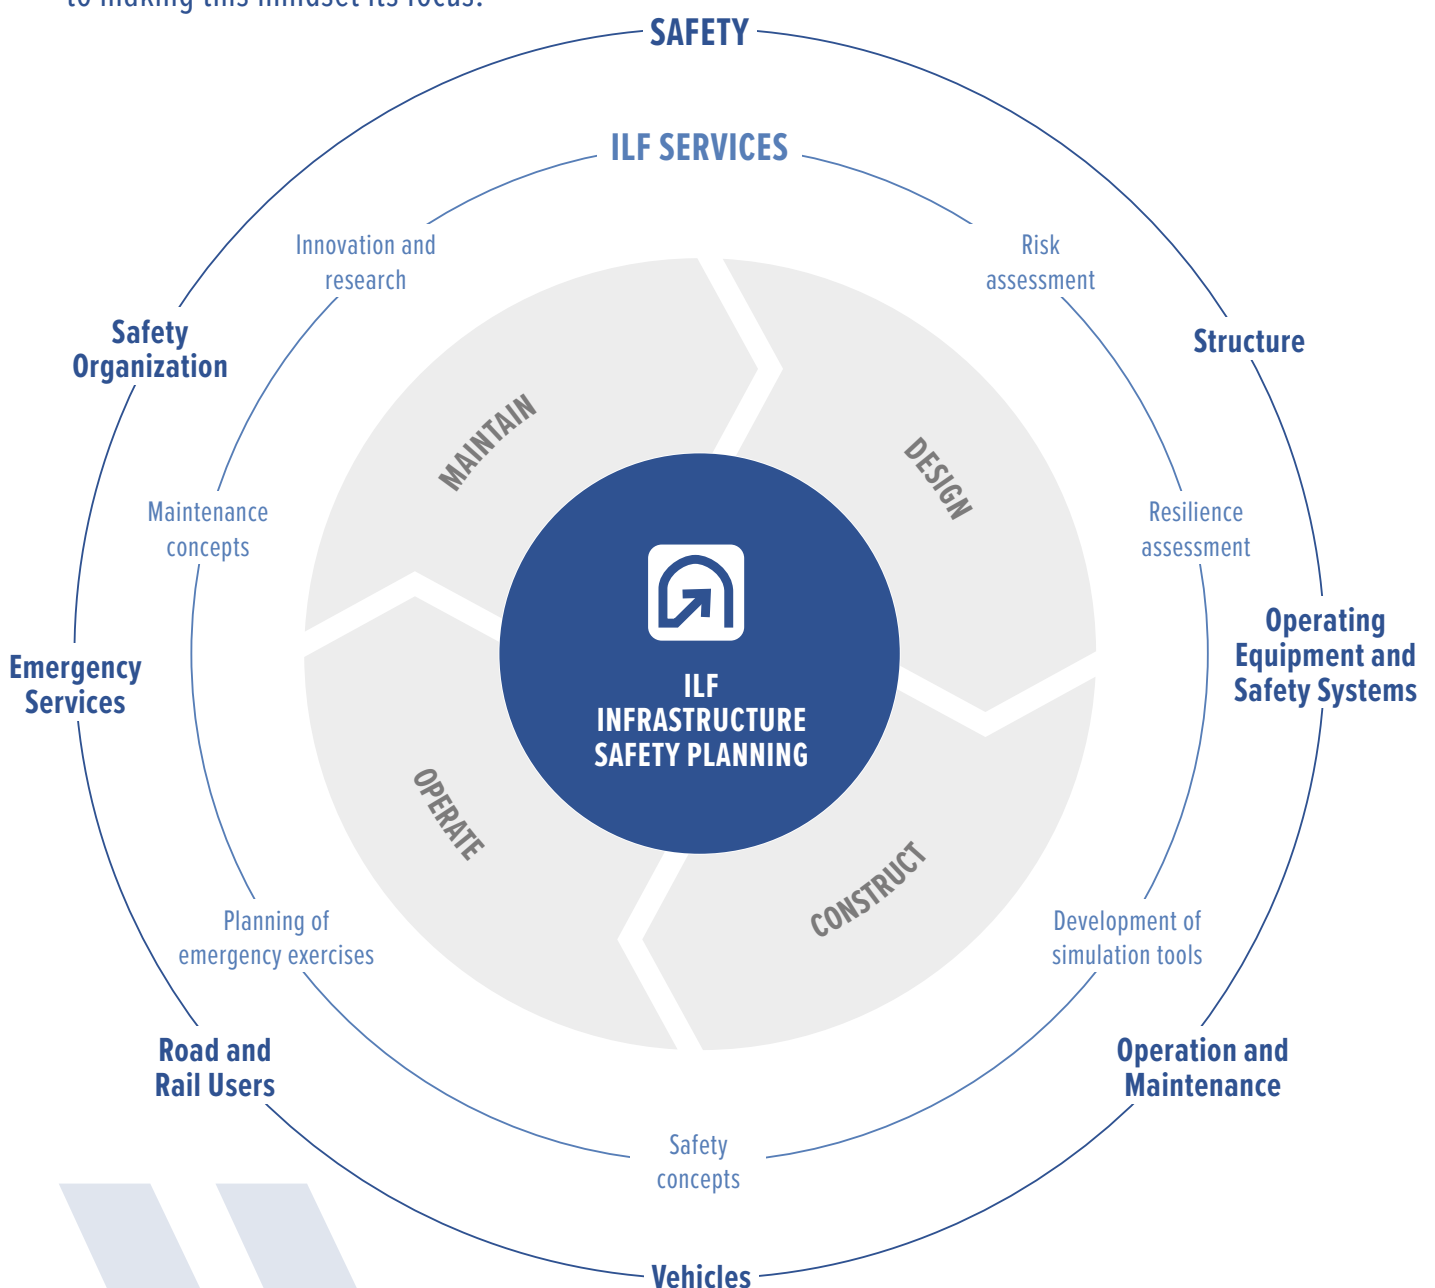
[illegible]

SAFETY

ILF SERVICES

Innovation and research

Risk assessment

Safety Organization

Structure

MAINTAIN

DESIGN

Maintenance concepts

Resilience assessment

Operating Equipment and Safety Systems

Emergency Services

ILF INFRASTRUCTURE SAFETY PLANNING

OPERATE

CONSTRUCT

Planning of emergency exercises

Development of simulation tools

Road and Rail Users

Operation and Maintenance

Safety concepts

Vehicles